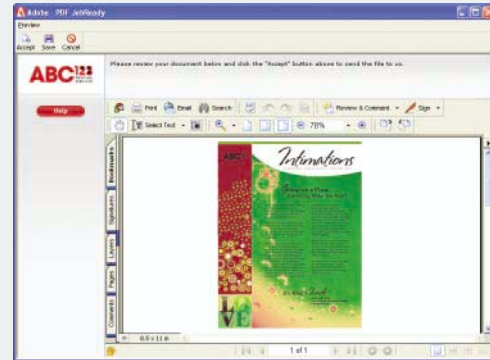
Adobe PDF JobReady

Preview

Accept Save Cancel

ABC

Please review your document below and click the "Accept" button above to send the file to us.

Help

Print Email Search Review & Comment Sign

Select Text 75%

Bookmarks

Signatures

Layers

Pages

Comments

Intimations

LOVE

8.5 x 11 in

1 of 1